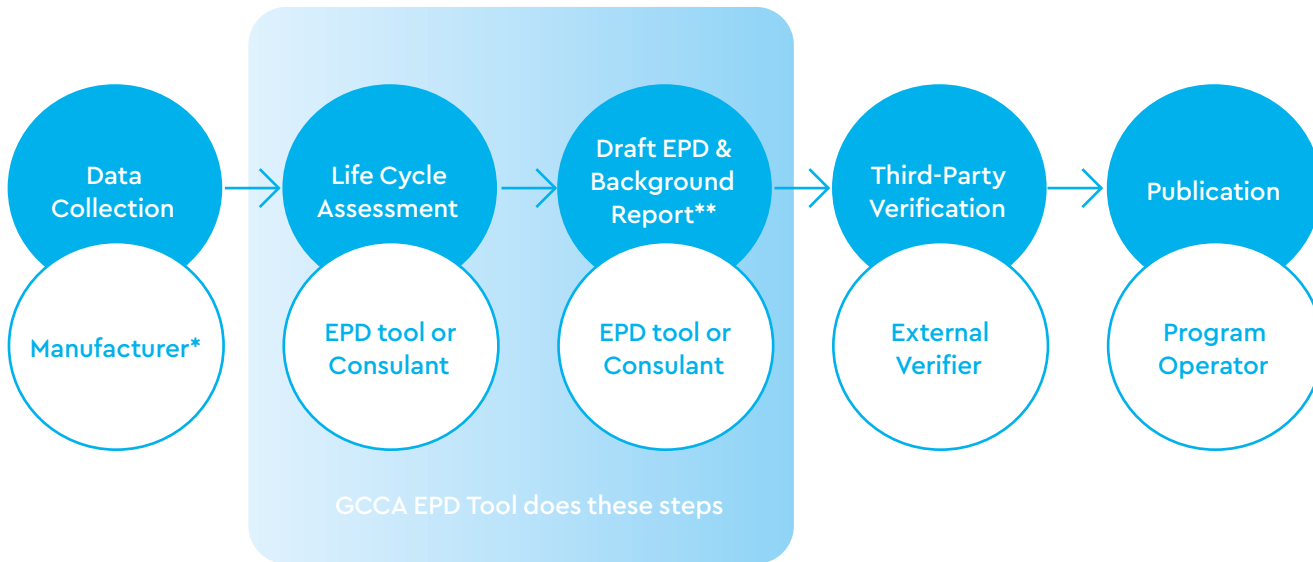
Data Collection

Manufacturer*

Life Cycle Assessment

EPD tool or Consulant

Draft EPD & Background Report**

EPD tool or Consulant

GCCA EPD Tool does these steps

Third-Party Verification

External Verifier

Publication

Program Operator